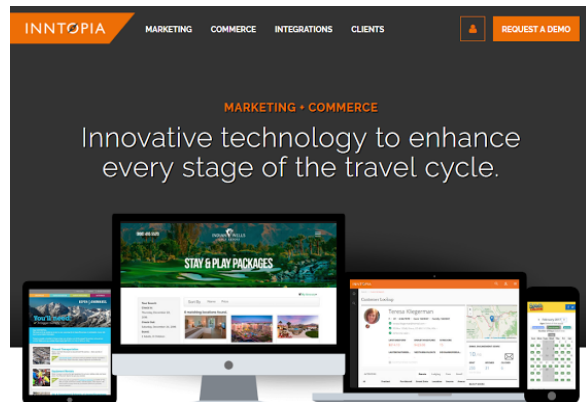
INNTOPIA

MARKETING COMMERCE INTEGRATIONS CLIENTS

REQUEST A DEMO

MARKETING • COMMERCE

Innovative technology to enhance every stage of the travel cycle.

STAY & PLAY PACKAGES

Customer Lookup

Teresa Klegerman